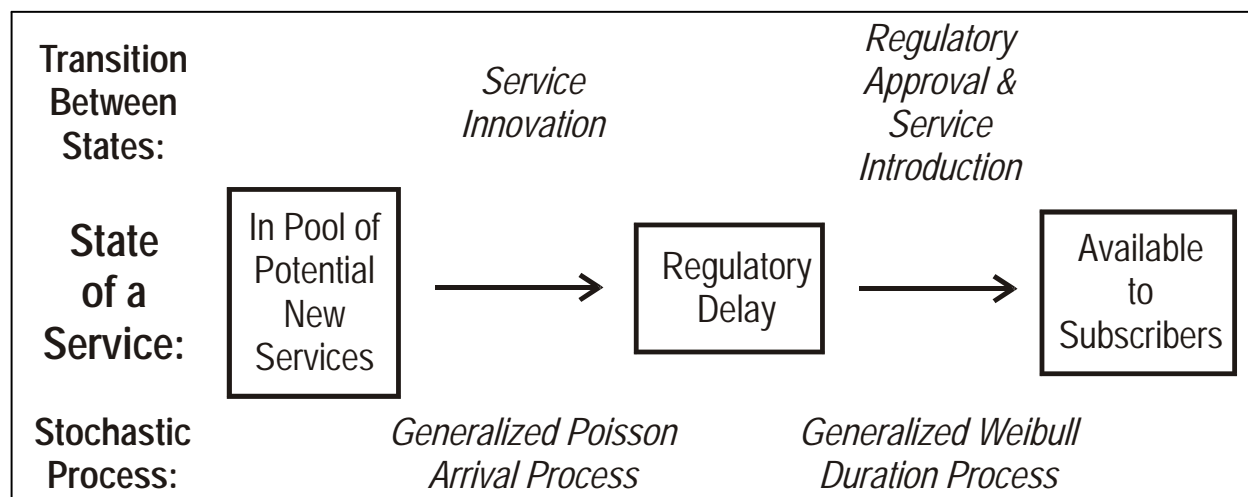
Transition Between States:

Service Innovation

Regulatory Approval & Service Introduction

State of a Service:

In Pool of Potential New Services

Regulatory Delay

Available to Subscribers

Stochastic Process:

Generalized Poisson Arrival Process

Generalized Weibull Duration Process